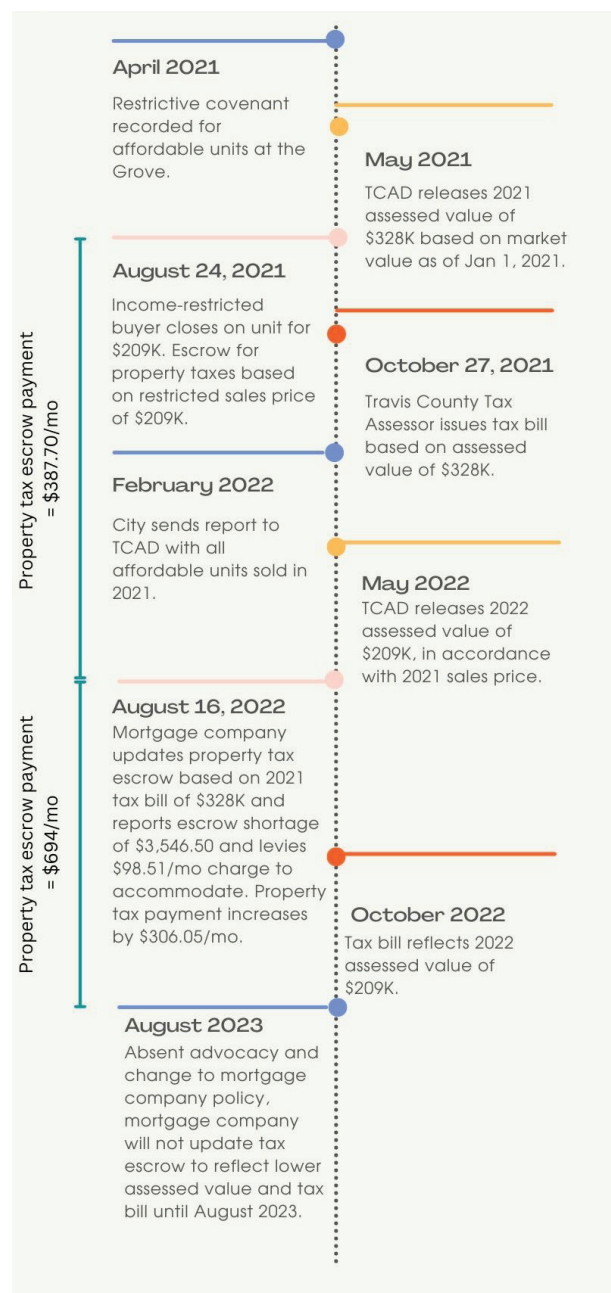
April 2021

Restrictive covenant recorded for affordable units at the Grove.

May 2021

TCAD releases 2021 assessed value of $328K based on market value as of Jan 1, 2021.

Property tax escrow payment = $387.70/mo

August 24, 2021

Income-restricted buyer closes on unit for $209K. Escrow for property taxes based on restricted sales price of $209K.

October 27, 2021

Travis County Tax Assessor issues tax bill based on assessed value of $328K.

February 2022

City sends report to TCAD with all affordable units sold in 2021.

May 2022

TCAD releases 2022 assessed value of $209K, in accordance with 2021 sales price.

Property tax escrow payment = $694/mo

August 16, 2022

Mortgage company updates property tax escrow based on 2021 tax bill of $328K and reports escrow shortage of $3,546.50 and levies $98.51/mo charge to accommodate. Property tax payment increases by $306.05/mo.

October 2022

Tax bill reflects 2022 assessed value of $209K.

August 2023

Absent advocacy and change to mortgage company policy, mortgage company will not update tax escrow to reflect lower assessed value and tax bill until August 2023.